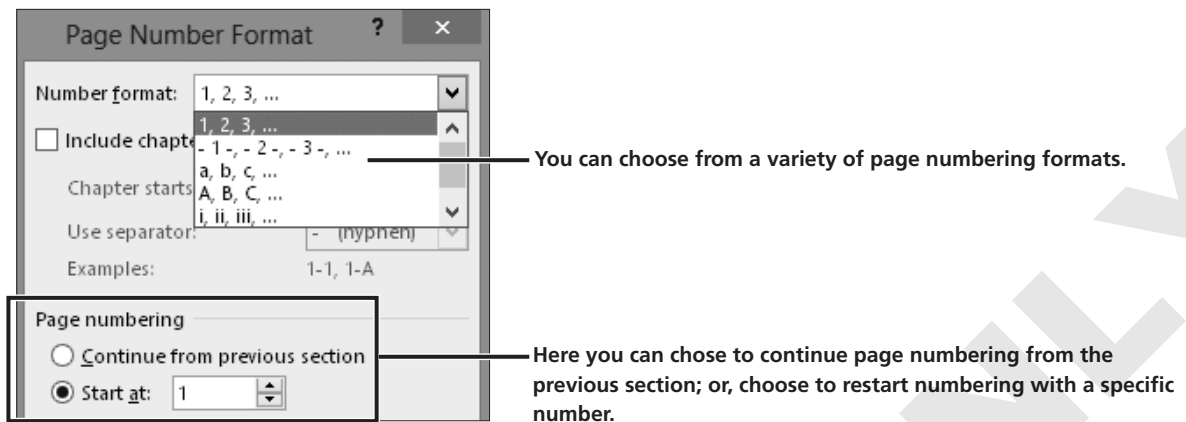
Page Number Format ? ×

Number format: 1, 2, 3, ...

1, 2, 3, ...
- 1 -, - 2 -, - 3 -, ...
a, b, c, ...
A, B, C, ...
i, ii, iii, ...

Include chapte

Chapter starts

Use separator: - (hyphen)

Examples: 1-1, 1-A

Page numbering

Continue from previous section

Start at: 1

You can choose from a variety of page numbering formats.

Here you can chose to continue page numbering from the previous section; or, choose to restart numbering with a specific number.